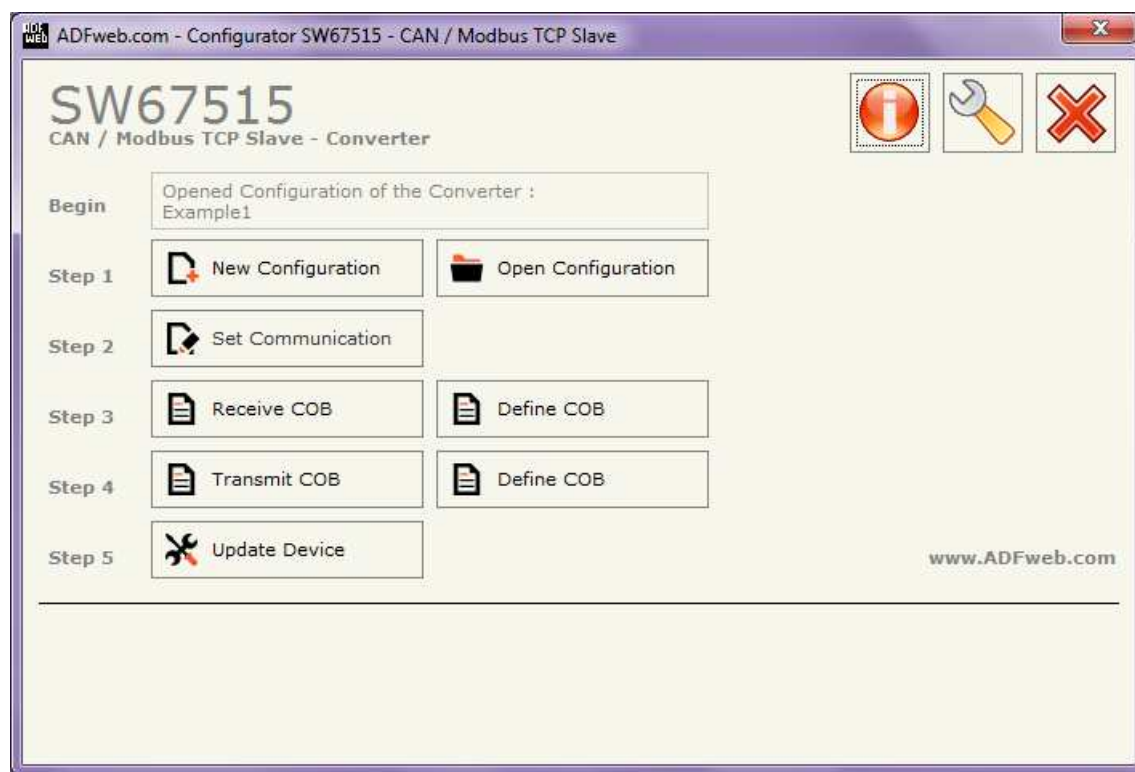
ADFweb.com - Configurator SW67515 - CAN / Modbus TCP Slave

SW67515
CAN / Modbus TCP Slave - Converter

Begin
Opened Configuration of the Converter :
Example1

Step 1
New Configuration
Open Configuration

Step 2
Set Communication

Step 3
Receive COB
Define COB

Step 4
Transmit COB
Define COB

Step 5
Update Device

www.ADFweb.com